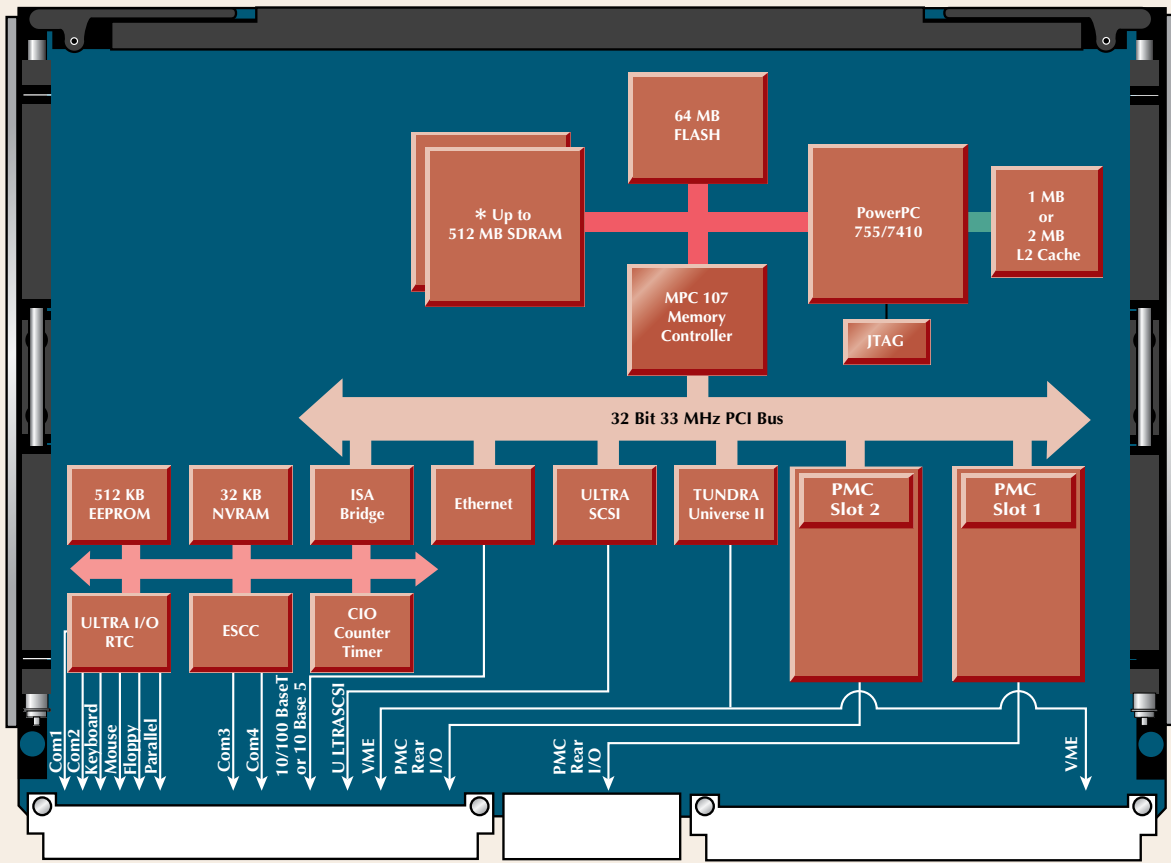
64 MB FLASH

* Up to 512 MB SDRAM

PowerPC 755/7410

1 MB or 2 MB L2 Cache

MPC 107 Memory Controller

JTAG

32 Bit 33 MHz PCI Bus

512 KB EEPROM

32 KB NVRAM

ISA Bridge

Ethernet

ULTRA SCSI

TUNDRA Universe II

PMC Slot 2

PMC Slot 1

ULTRA I/O RTC

ESCC

CIO Counter Timer

Com1
Com2
Keyboard
Mouse
Floppy
Parallel
Com3
Com4
10/100 BaseT or 10 Base 5
U ULTRASCSI
VME
PMC Rear I/O
PMC Rear I/O
VME